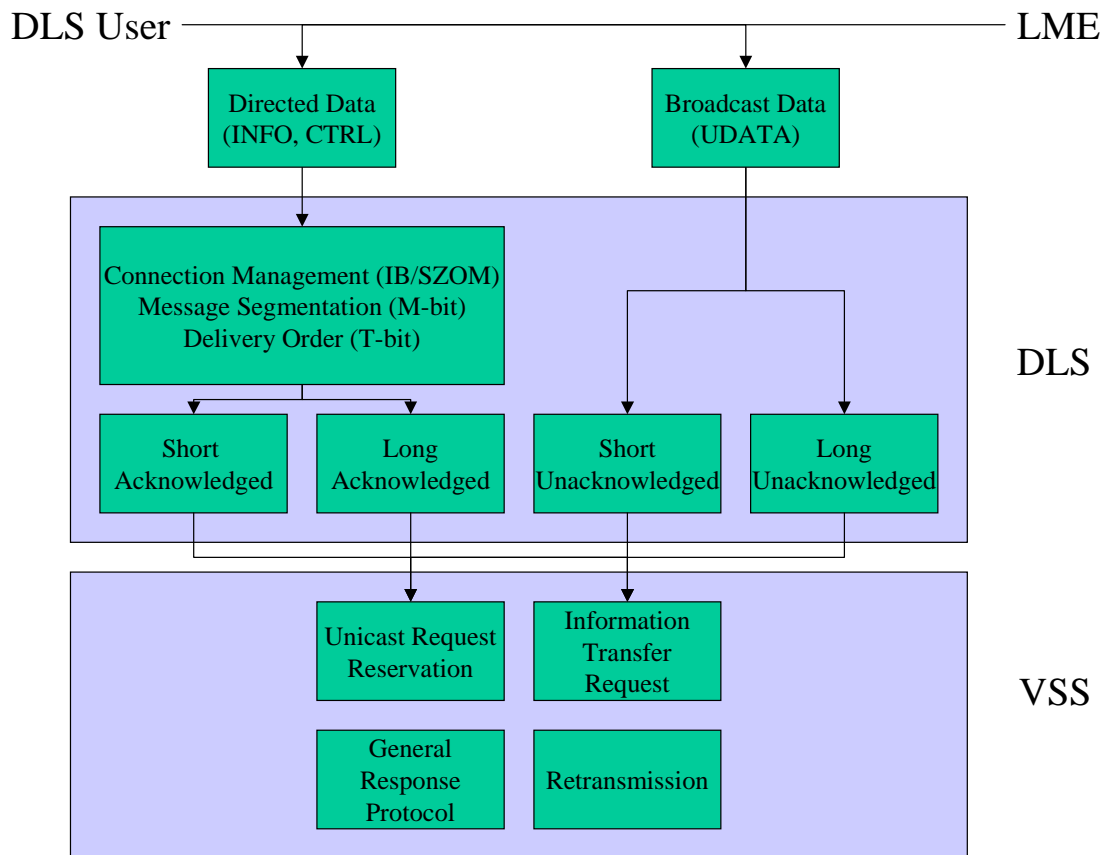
DLS User

LME

Directed Data (INFO, CTRL)

Broadcast Data (UDATA)

Connection Management (IB/SZOM)
Message Segmentation (M-bit)
Delivery Order (T-bit)

DLS

Short Acknowledged

Long Acknowledged

Short Unacknowledged

Long Unacknowledged

Unicast Request Reservation

Information Transfer Request

VSS

General Response Protocol

Retransmission